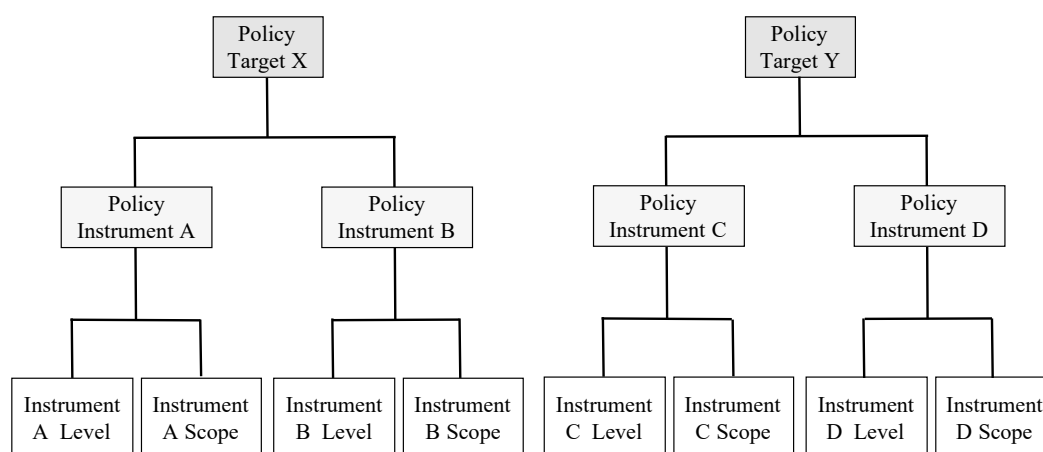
Policy Target X

Policy Instrument A

Policy Instrument B

Instrument A Level

Instrument A Scope

Instrument B Level

Instrument B Scope

Policy Target Y

Policy Instrument C

Policy Instrument D

Instrument C Level

Instrument C Scope

Instrument D Level

Instrument D Scope